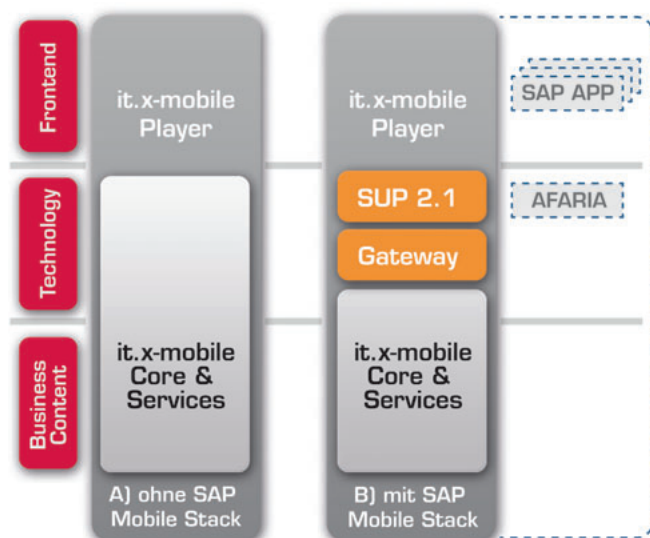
Frontend

Technology

Business Content

it.x-mobile Player

it.x-mobile Core & Services

A) ohne SAP Mobile Stack

it.x-mobile Player

SUP 2.1

Gateway

it.x-mobile Core & Services

B) mit SAP Mobile Stack

SAP APP

AFARIA